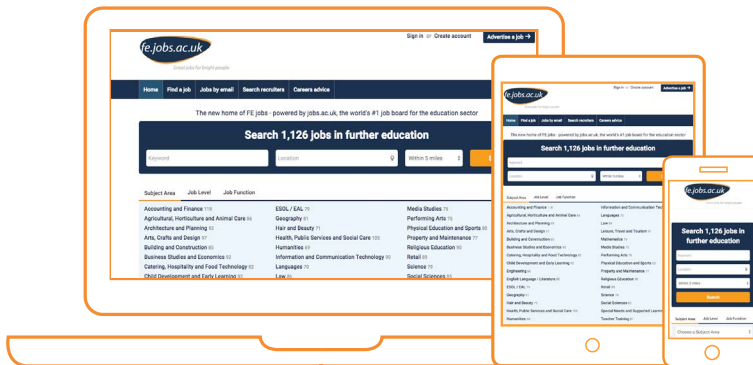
fe.jobs.ac.uk

Sign in or Create account Advertise a job →

Home Find a job Jobs by email Search recruiters Careers advice

The new home of FE jobs - powered by jobs.ac.uk, the world's #1 job board for the education sector

Search 1,126 jobs in further education

Keyword Location Within 5 miles

Subject Area Job Level Job Function

Accounting and Finance 119
Agricultural, Horticulture and Animal Care 66
Architecture and Planning 62
Arts, Crafts and Design 67
Building and Construction 66
Business Studies and Economics 62
Catering, Hospitality and Food Technology 62
Child Development and Early Learning 63

ESOL / EAL 75
Geography 61
Hair and Beauty 71
Health, Public Services and Social Care 105
Humanities 64
Information and Communication Technology 90
Languages 70
Law 66

Media Studies 71
Performing Arts 75
Physical Education and Sports 80
Property and Maintenance 77
Religious Education 60
Retail 69
Science 79
Social Sciences 63

fe.jobs.ac.uk

Search 1,126 jobs in further education

Subject Area Job Level Job Function

Choose a Subject Area